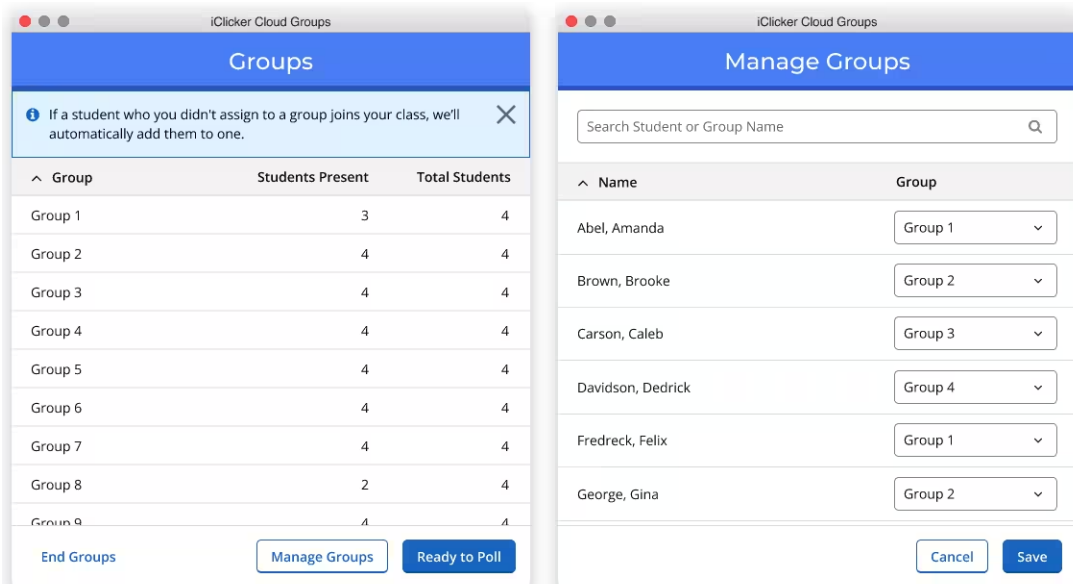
iClicker Cloud Groups

Groups

If a student who you didn't assign to a group joins your class, we'll automatically add them to one.

| Group | Students Present | Total Students |
|---|---|---|
| Group 1 | 3 | 4 |
| Group 2 | 4 | 4 |
| Group 3 | 4 | 4 |
| Group 4 | 4 | 4 |
| Group 5 | 4 | 4 |
| Group 6 | 4 | 4 |
| Group 7 | 4 | 4 |
| Group 8 | 2 | 4 |
| Group 9 | 4 | 4 |

End Groups   Manage Groups   Ready to Poll

iClicker Cloud Groups

Manage Groups

Search Student or Group Name

| Name | Group |
|---|---|
| Abel, Amanda | Group 1 |
| Brown, Brooke | Group 2 |
| Carson, Caleb | Group 3 |
| Davidson, Dedrick | Group 4 |
| Fredreck, Felix | Group 1 |
| George, Gina | Group 2 |

Cancel   Save